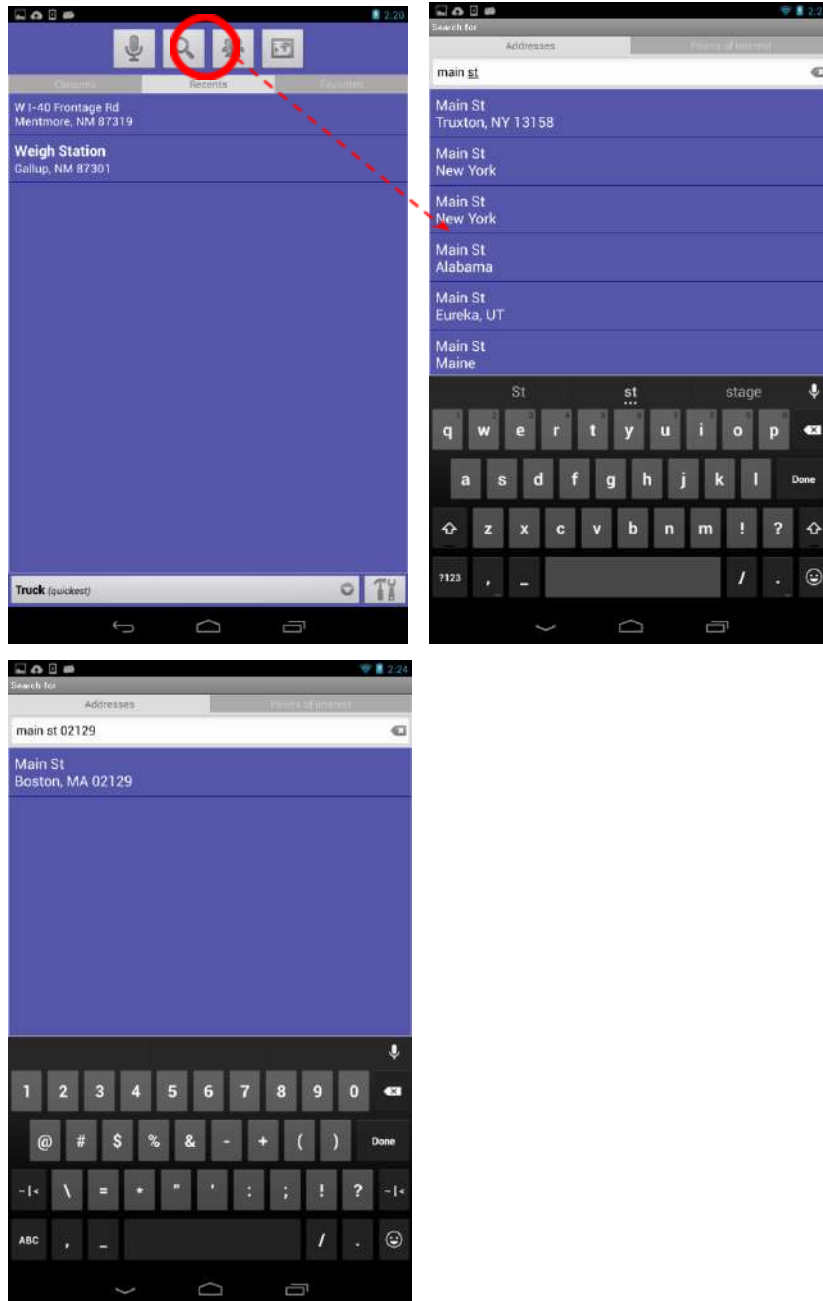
2:20

Contacts Recents Favorites

W I-40 Frontage Rd
Mentmore, NM 87319

Weigh Station
Gallup, NM 87301

Truck (quickest)

2:2

Search for

Addresses Points of interest

main st

Main St
Truxton, NY 13158

Main St
New York

Main St
New York

Main St
Alabama

Main St
Eureka, UT

Main St
Maine

St st stage

q w e r t y u i o p
a s d f g h j k l Done
z x c v b n m ! ?
?123 , _ / .

2:24

Search for

Addresses Points of interest

main st 02129

Main St
Boston, MA 02129

1 2 3 4 5 6 7 8 9 0
@ # $ % & - + ( ) Done
\ = * " ' : ; ! ?
ABC , _ / .